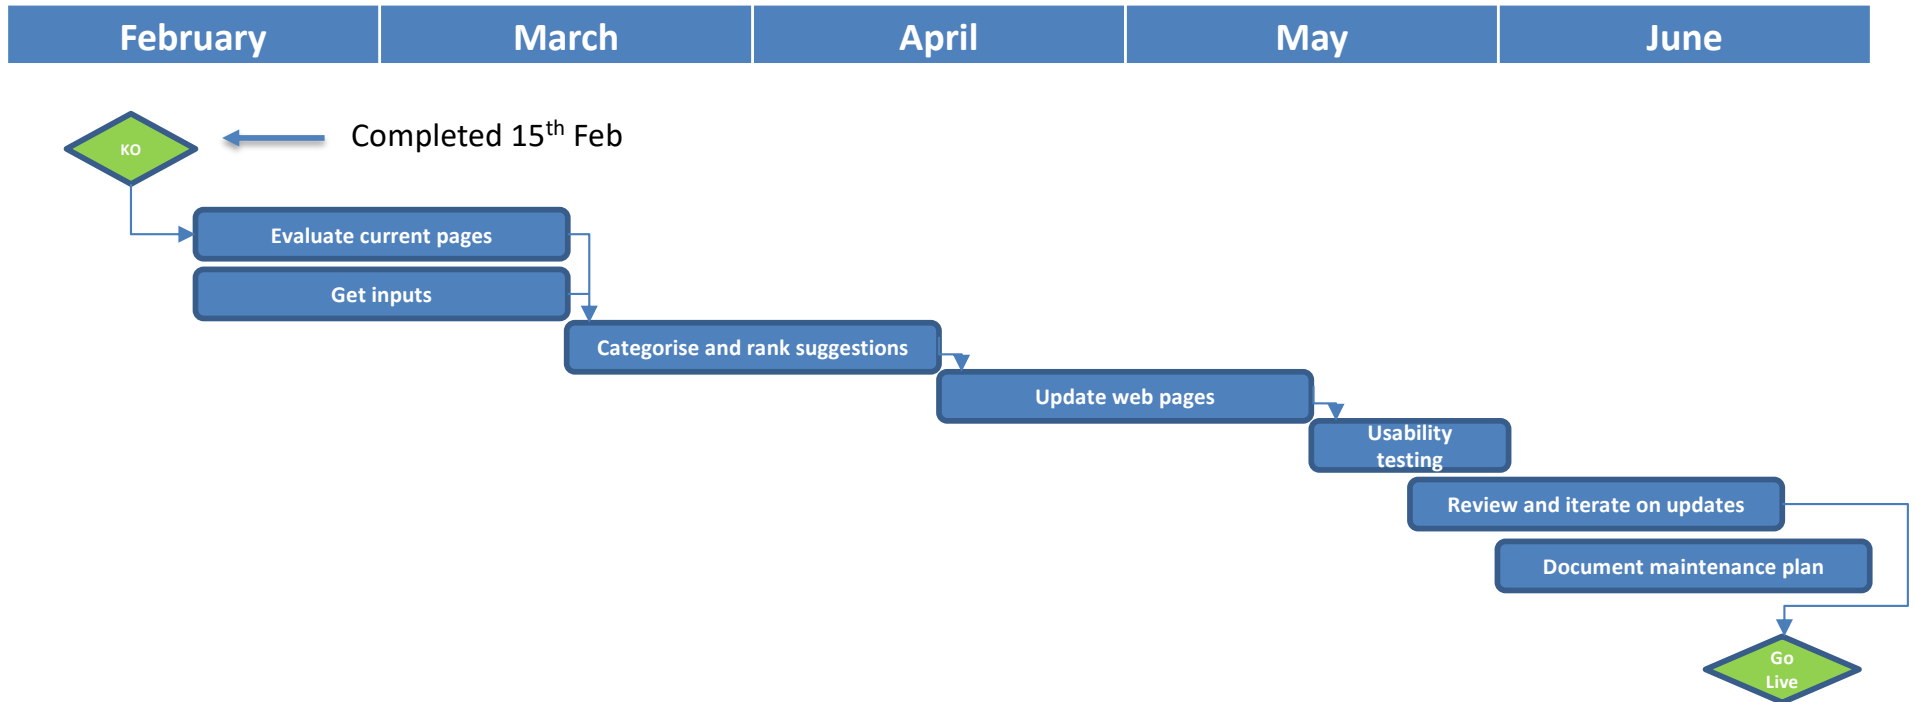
| February | March | April | May | June |
|---|---|---|---|---|

KO

Completed 15$^{th}$ Feb

Evaluate current pages

Get inputs

Categorise and rank suggestions

Update web pages

Usability testing

Review and iterate on updates

Document maintenance plan

Go Live